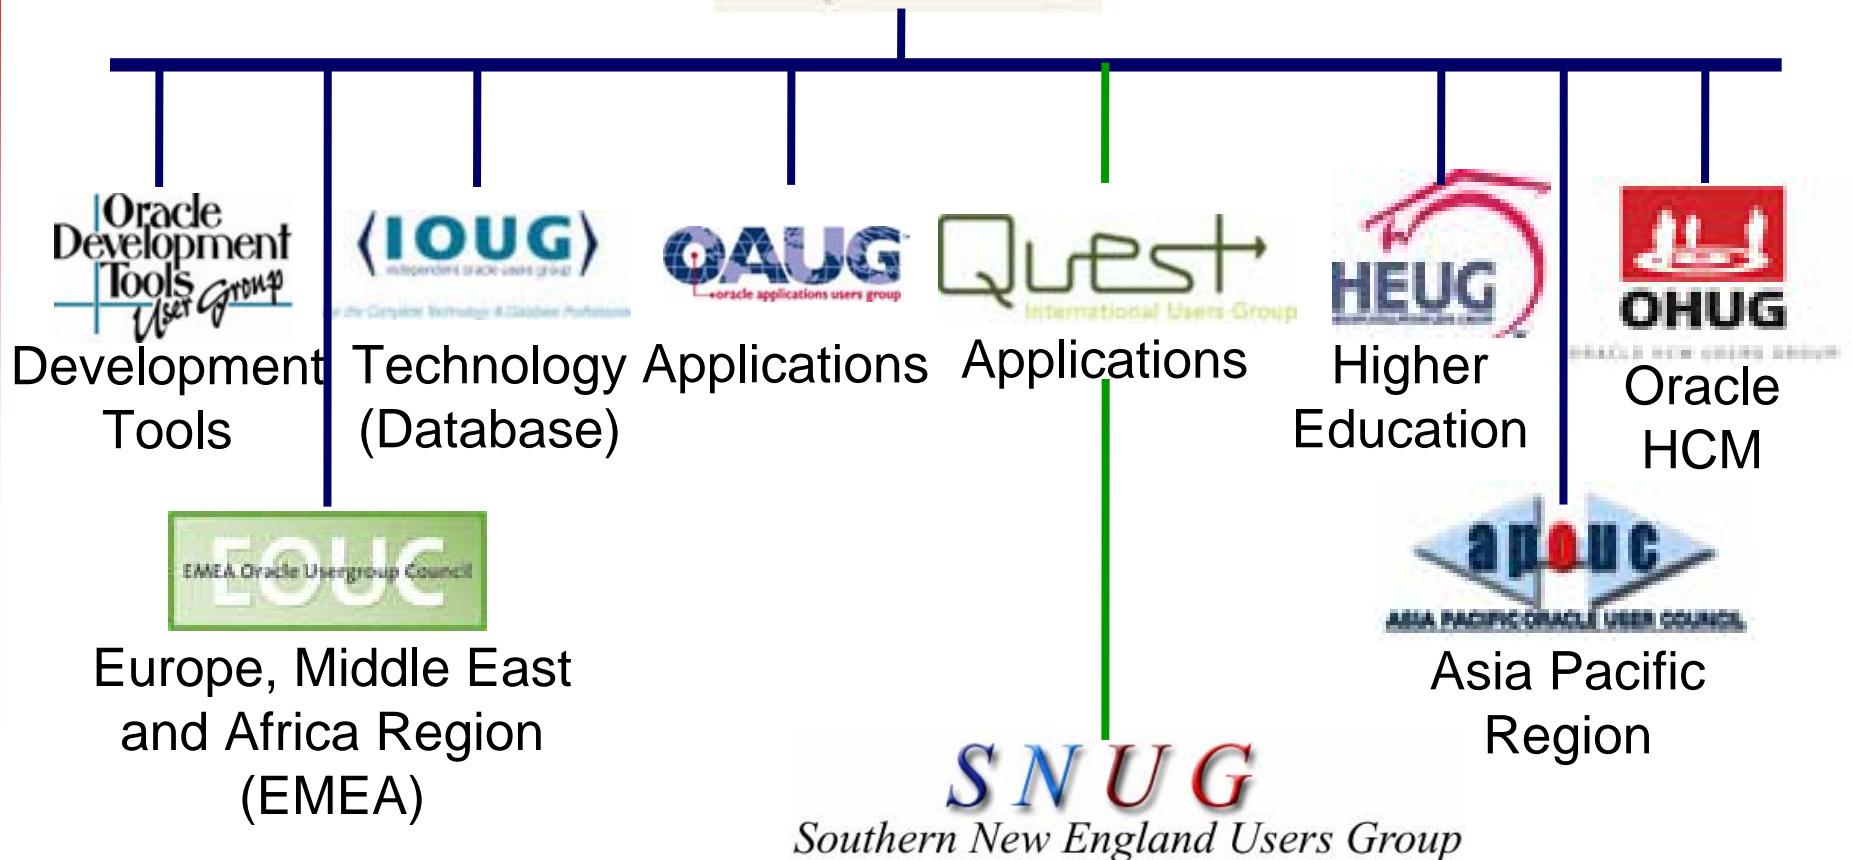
Oracle Development Tools User Group

Development Tools

IOUG
independent oracle users group
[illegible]

Technology (Database)

OAUG
oracle applications users group

Applications

Quest
International Users Group

Applications

HEUG
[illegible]

Higher Education

OHUG
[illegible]

Oracle HCM

EOUC
EMEA Oracle Usergroup Council

Europe, Middle East and Africa Region (EMEA)

SNUG
Southern New England Users Group

apouc
ASIA PACIFIC ORACLE USER COUNCIL

Asia Pacific Region